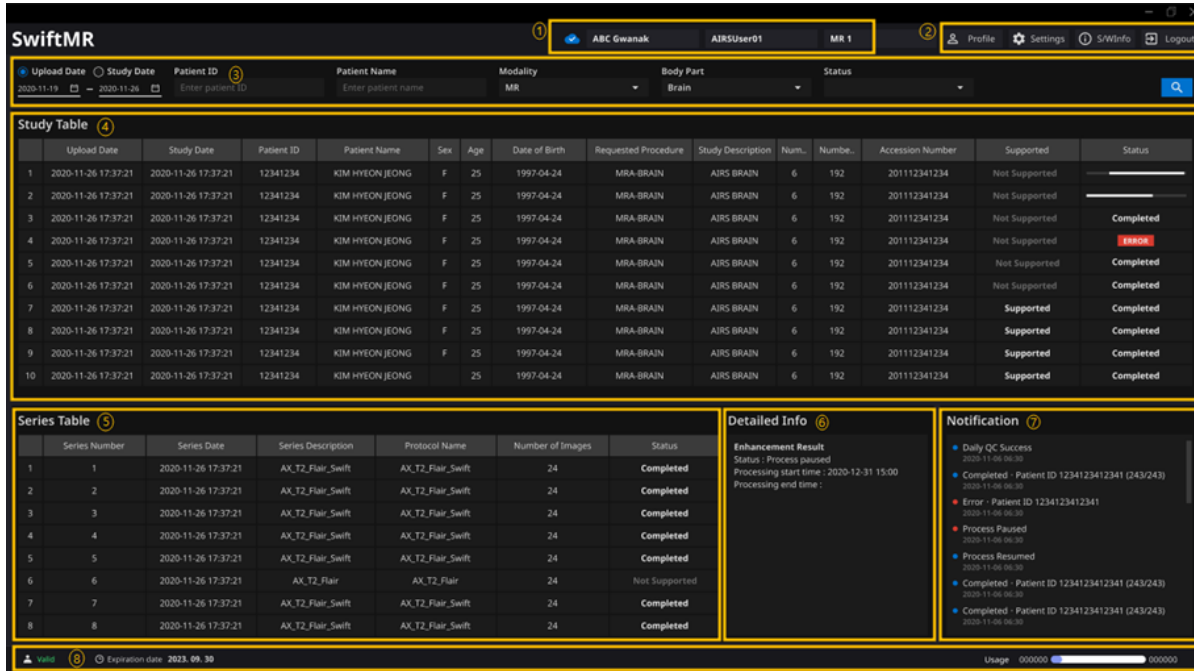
SwiftMR

① ABC Gwanak AIRSUser01 MR 1

② Profile Settings S/WInfo Logout

Upload Date Study Date Patient ID ③ Patient Name Modality Body Part Status
2020-11-19 — 2020-11-26 Enter patient ID Enter patient name MR Brain

Study Table ④

| | Upload Date | Study Date | Patient ID | Patient Name | Sex | Age | Date of Birth | Requested Procedure | Study Description | Num.. | Numbe.. | Accession Number | Supported | Status |
|---|---|---|---|---|---|---|---|---|---|---|---|---|---|---|
| 1 | 2020-11-26 17:37:21 | 2020-11-26 17:37:21 | 12341234 | KIM HYEON JEONG | F | 25 | 1997-04-24 | MRA-BRAIN | AIRS BRAIN | 6 | 192 | 201112341234 | Not Supported | |
| 2 | 2020-11-26 17:37:21 | 2020-11-26 17:37:21 | 12341234 | KIM HYEON JEONG | F | 25 | 1997-04-24 | MRA-BRAIN | AIRS BRAIN | 6 | 192 | 201112341234 | Not Supported | |
| 3 | 2020-11-26 17:37:21 | 2020-11-26 17:37:21 | 12341234 | KIM HYEON JEONG | F | 25 | 1997-04-24 | MRA-BRAIN | AIRS BRAIN | 6 | 192 | 201112341234 | Not Supported | Completed |
| 4 | 2020-11-26 17:37:21 | 2020-11-26 17:37:21 | 12341234 | KIM HYEON JEONG | F | 25 | 1997-04-24 | MRA-BRAIN | AIRS BRAIN | 6 | 192 | 201112341234 | Not Supported | ERROR |
| 5 | 2020-11-26 17:37:21 | 2020-11-26 17:37:21 | 12341234 | KIM HYEON JEONG | F | 25 | 1997-04-24 | MRA-BRAIN | AIRS BRAIN | 6 | 192 | 201112341234 | Not Supported | Completed |
| 6 | 2020-11-26 17:37:21 | 2020-11-26 17:37:21 | 12341234 | KIM HYEON JEONG | F | 25 | 1997-04-24 | MRA-BRAIN | AIRS BRAIN | 6 | 192 | 201112341234 | Not Supported | Completed |
| 7 | 2020-11-26 17:37:21 | 2020-11-26 17:37:21 | 12341234 | KIM HYEON JEONG | F | 25 | 1997-04-24 | MRA-BRAIN | AIRS BRAIN | 6 | 192 | 201112341234 | Supported | Completed |
| 8 | 2020-11-26 17:37:21 | 2020-11-26 17:37:21 | 12341234 | KIM HYEON JEONG | F | 25 | 1997-04-24 | MRA-BRAIN | AIRS BRAIN | 6 | 192 | 201112341234 | Supported | Completed |
| 9 | 2020-11-26 17:37:21 | 2020-11-26 17:37:21 | 12341234 | KIM HYEON JEONG | F | 25 | 1997-04-24 | MRA-BRAIN | AIRS BRAIN | 6 | 192 | 201112341234 | Supported | Completed |
| 10 | 2020-11-26 17:37:21 | 2020-11-26 17:37:21 | 12341234 | KIM HYEON JEONG | | 25 | 1997-04-24 | MRA-BRAIN | AIRS BRAIN | 6 | 192 | 201112341234 | Supported | Completed |

Series Table ⑤

| | Series Number | Series Date | Series Description | Protocol Name | Number of Images | Status |
|---|---|---|---|---|---|---|
| 1 | 1 | 2020-11-26 17:37:21 | AX_T2_Flair_Swift | AX_T2_Flair_Swift | 24 | Completed |
| 2 | 2 | 2020-11-26 17:37:21 | AX_T2_Flair_Swift | AX_T2_Flair_Swift | 24 | Completed |
| 3 | 3 | 2020-11-26 17:37:21 | AX_T2_Flair_Swift | AX_T2_Flair_Swift | 24 | Completed |
| 4 | 4 | 2020-11-26 17:37:21 | AX_T2_Flair_Swift | AX_T2_Flair_Swift | 24 | Completed |
| 5 | 5 | 2020-11-26 17:37:21 | AX_T2_Flair_Swift | AX_T2_Flair_Swift | 24 | Completed |
| 6 | 6 | 2020-11-26 17:37:21 | AX_T2_Flair | AX_T2_Flair | 24 | Not Supported |
| 7 | 7 | 2020-11-26 17:37:21 | AX_T2_Flair_Swift | AX_T2_Flair_Swift | 24 | Completed |
| 8 | 8 | 2020-11-26 17:37:21 | AX_T2_Flair_Swift | AX_T2_Flair_Swift | 24 | Completed |

Detailed Info ⑥
Enhancement Result
Status : Process paused
Processing start time : 2020-12-31 15:00
Processing end time :

Notification ⑦
Daily QC Success
2020-11-06 06:30
Completed - Patient ID 1234123412341 (243/243)
2020-11-06 06:30
Error - Patient ID 1234123412341
2020-11-06 06:30
Process Paused
2020-11-06 06:30
Process Resumed
2020-11-06 06:30
Completed - Patient ID 1234123412341 (243/243)
2020-11-06 06:30
Completed - Patient ID 1234123412341 (243/243)
2020-11-06 06:30

Valid ⑧ Expiration date 2023. 09. 30
Usage 000000 000000